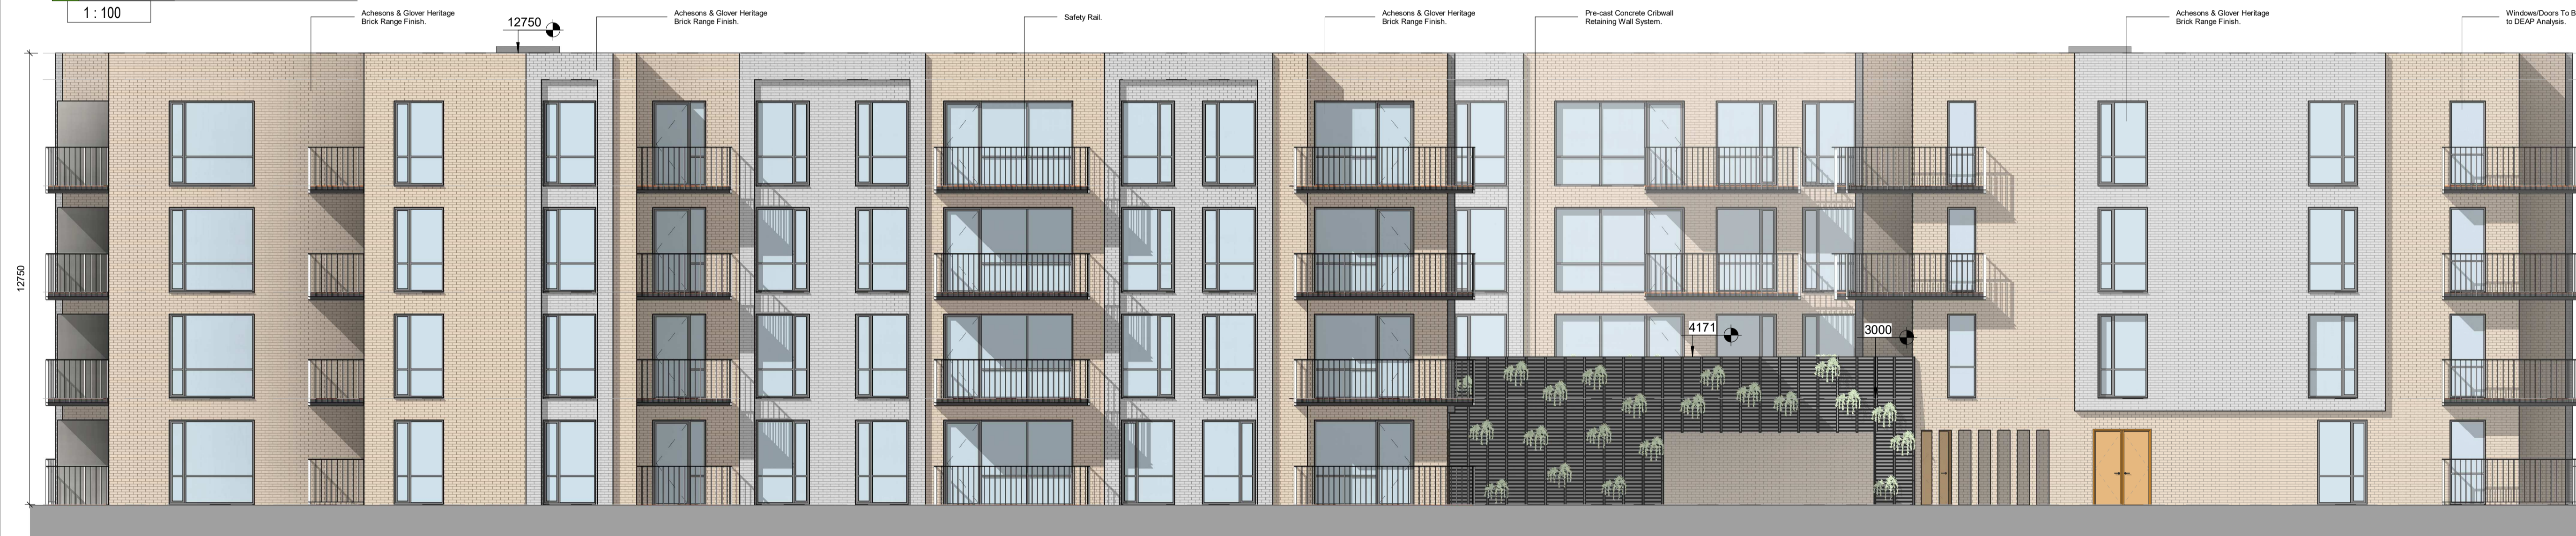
1 : 100

Achesons & Glover Heritage Brick Range Finish.

12750

Achesons & Glover Heritage Brick Range Finish.

Safety Rail.

Achesons & Glover Heritage Brick Range Finish.

Pre-cast Concrete Cribwall Retaining Wall System.

Achesons & Glover Heritage Brick Range Finish.

Windows/Doors To B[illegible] to DEAP Analysis.

12750

4171

3000